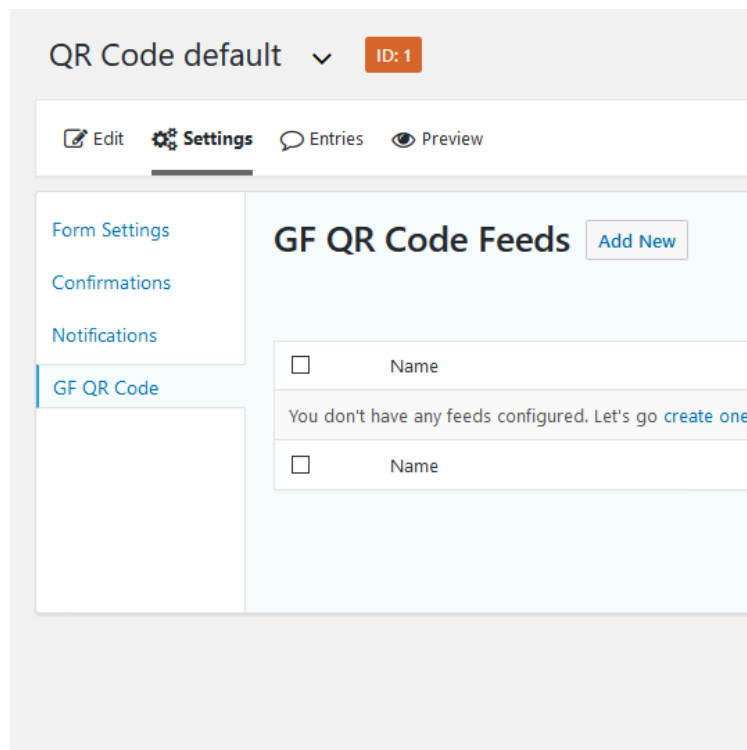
QR Code default ID: 1

Edit Settings Entries Preview

Form Settings
Confirmations
Notifications
GF QR Code

GF QR Code Feeds Add New

| ☐ | Name |
|---|---|
| You don't have any feeds configured. Let's go create one | |
| ☐ | Name |